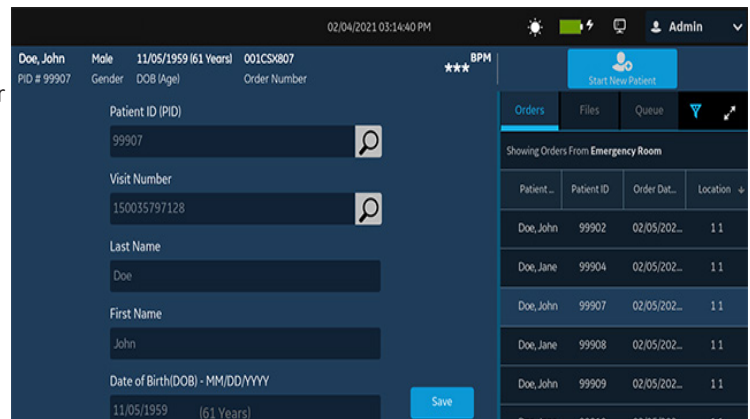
02/04/2021 03:14:40 PM

Admin

Doe, John
PID # 99907

Male
Gender

11/05/1959 (61 Years)
DOB (Age)

001CSX807
Order Number

*** BPM

Start New Patient

Patient ID (PID)

99907

Visit Number

150035797128

Last Name

Doe

First Name

John

Date of Birth(DOB) - MM/DD/YYYY

11/05/1959 (61 Years)

Save

Orders | Files | Queue

Showing Orders From **Emergency Room**

| Patient ... | Patient ID | Order Dat... | Location |
|---|---|---|---|
| Doe, John | 99902 | 02/05/202... | 1 1 |
| Doe, Jane | 99904 | 02/05/202... | 1 1 |
| Doe, John | 99907 | 02/05/202... | 1 1 |
| Doe, Jane | 99908 | 02/05/202... | 1 1 |
| Doe, John | 99909 | 02/05/202... | 1 1 |